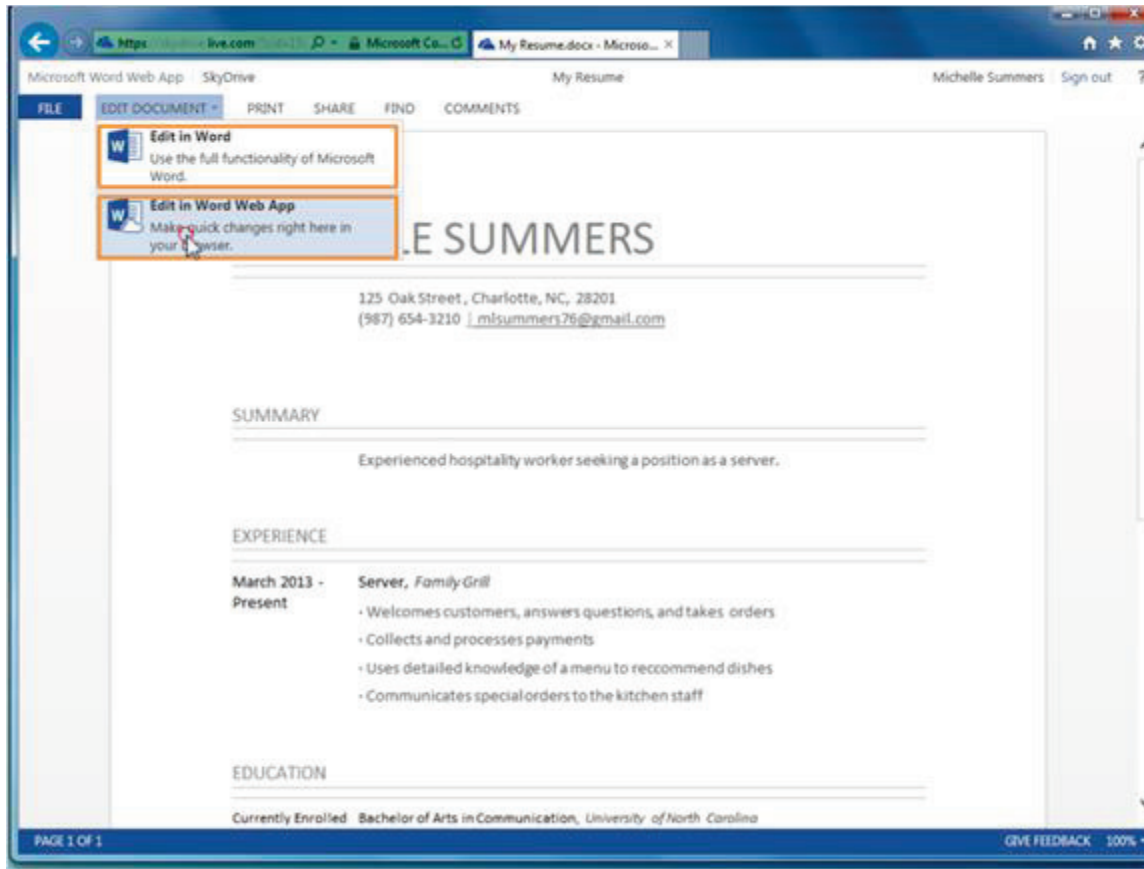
https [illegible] live.com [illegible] Microsoft Co... My Resume.docx - Microso... ×

Microsoft Word Web App SkyDrive My Resume Michelle Summers Sign out

FILE EDIT DOCUMENT PRINT SHARE FIND COMMENTS

Edit in Word
Use the full functionality of Microsoft Word.

Edit in Word Web App
Make quick changes right here in your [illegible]wser.

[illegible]LE SUMMERS

125 Oak Street, Charlotte, NC, 28201
(987) 654-3210 | mlsummers76@gmail.com

SUMMARY

Experienced hospitality worker seeking a position as a server.

EXPERIENCE

March 2013 - Present

Server, Family Grill
· Welcomes customers, answers questions, and takes orders
· Collects and processes payments
· Uses detailed knowledge of a menu to reccommend dishes
· Communicates special orders to the kitchen staff

EDUCATION

Currently Enrolled Bachelor of Arts in Communication, University of North Carolina

PAGE 1 OF 1 GIVE FEEDBACK 100%